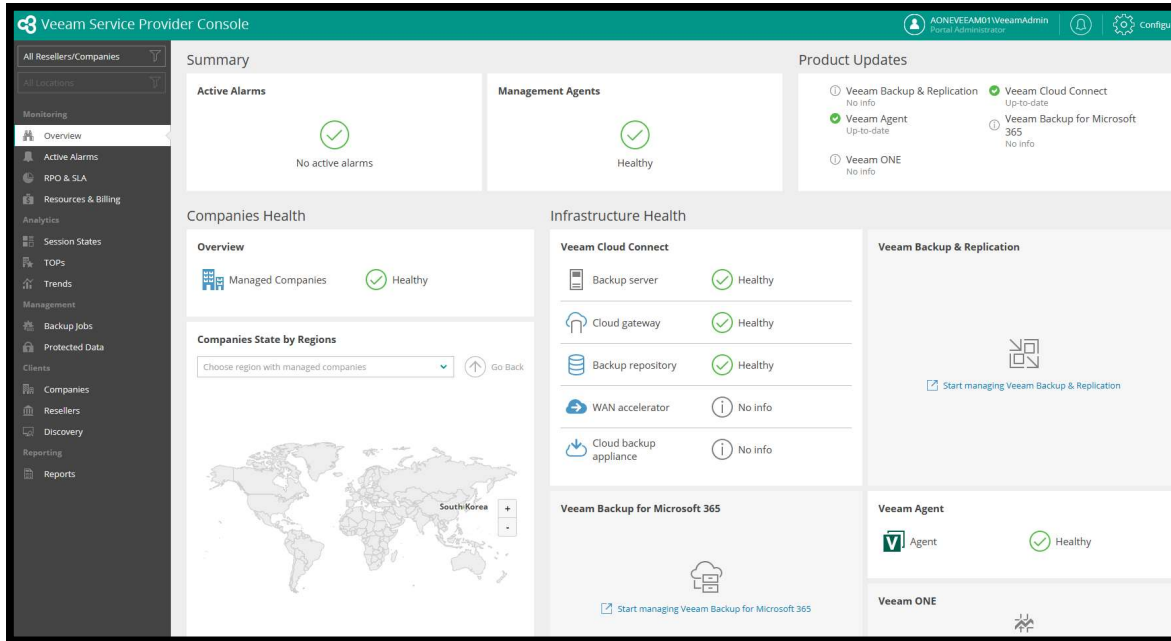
Veeam Service Provider Console

AONEVEEAM01\VeeamAdmin
Portal Administrator

Configu

All Resellers/Companies

All Locations

Monitoring

Overview

Active Alarms

RPO & SLA

Resources & Billing

Analytics

Session States

TOPs

Trends

Management

Backup Jobs

Protected Data

Clients

Companies

Resellers

Discovery

Reporting

Reports

Summary

Active Alarms

No active alarms

Management Agents

Healthy

Product Updates

Veeam Backup & Replication
No info

Veeam Cloud Connect
Up-to-date

Veeam Agent
Up-to-date

Veeam Backup for Microsoft 365
No info

Veeam ONE
No info

Companies Health

Overview

Managed Companies

Healthy

Companies State by Regions

Choose region with managed companies

Go Back

South Korea

+

-

Infrastructure Health

Veeam Cloud Connect

Backup server

Healthy

Cloud gateway

Healthy

Backup repository

Healthy

WAN accelerator

No info

Cloud backup appliance

No info

Veeam Backup & Replication

Start managing Veeam Backup & Replication

Veeam Backup for Microsoft 365

Start managing Veeam Backup for Microsoft 365

Veeam Agent

Agent

Healthy

Veeam ONE